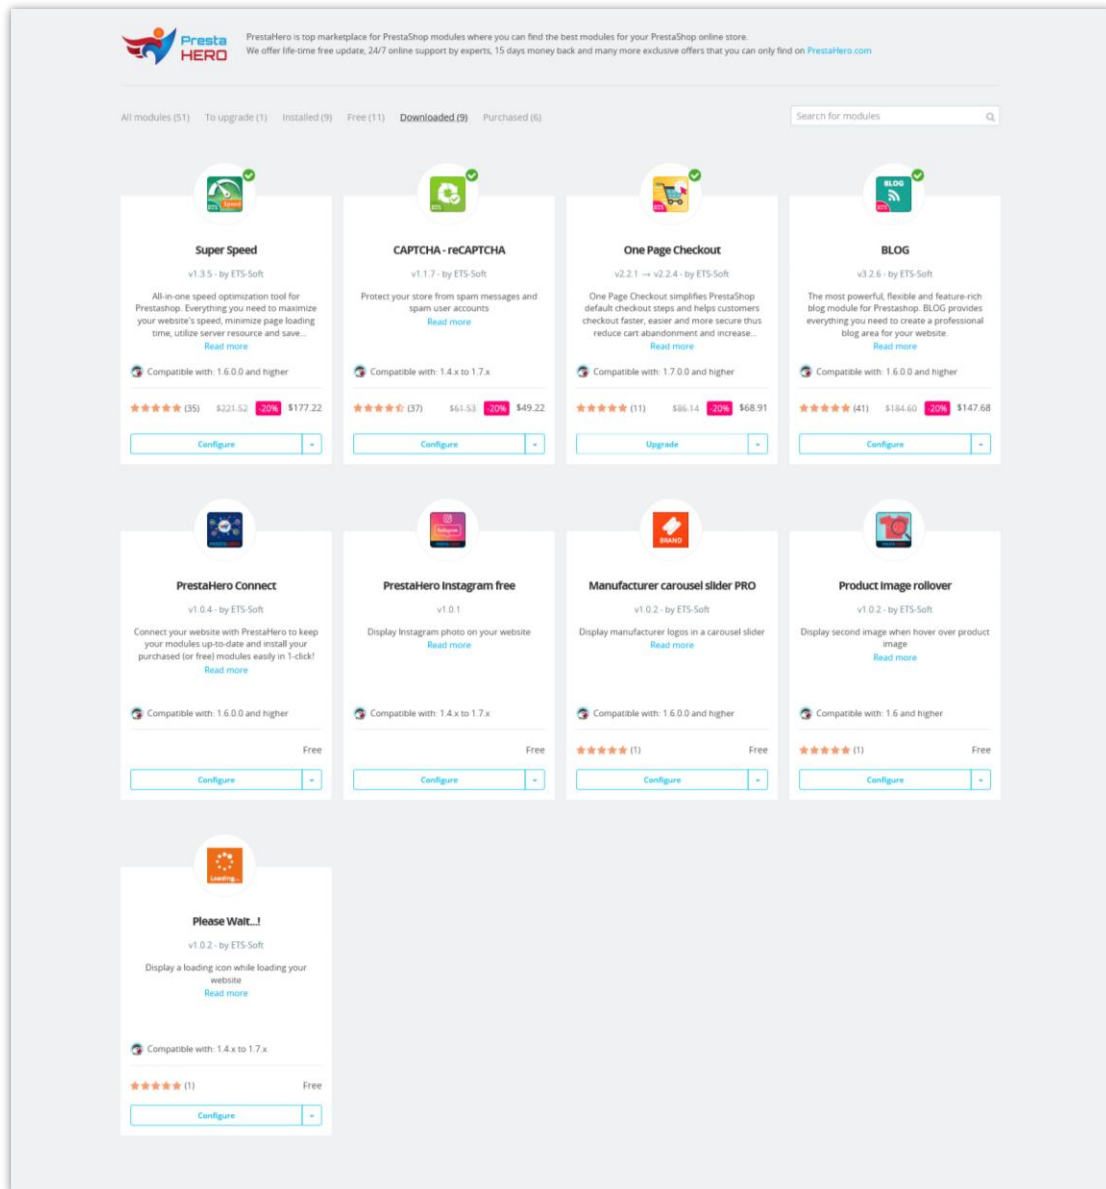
Presta HERO

PrestaHero is top marketplace for PrestaShop modules where you can find the best modules for your PrestaShop online store.
We offer life-time free update, 24/7 online support by experts, 15 days money back and many more exclusive offers that you can only find on PrestaHero.com

All modules (51) To upgrade (1) Installed (9) Free (11) Downloaded (9) Purchased (6)

Search for modules

Super Speed
v1.3.5 - by ETS-Soft
All-in-one speed optimization tool for Prestashop. Everything you need to maximize your website's speed, minimize page loading time, utilize server resource and save...
Read more
Compatible with: 1.6.0.0 and higher
(35) $221.52 -20% $177.22
Configure

CAPTCHA - reCAPTCHA
v1.1.7 - by ETS-Soft
Protect your store from spam messages and spam user accounts
Read more
Compatible with: 1.4.x to 1.7.x
(37) $61.53 -20% $49.22
Configure

One Page Checkout
v2.2.1 → v2.2.4 - by ETS-Soft
One Page Checkout simplifies PrestaShop default checkout steps and helps customers checkout faster, easier and more secure thus reduce cart abandonment and increase...
Read more
Compatible with: 1.7.0.0 and higher
(11) $86.14 -20% $68.91
Upgrade

BLOG
v3.2.6 - by ETS-Soft
The most powerful, flexible and feature-rich blog module for Prestashop. BLOG provides everything you need to create a professional blog area for your website.
Read more
Compatible with: 1.6.0.0 and higher
(41) $184.60 -20% $147.68
Configure

PrestaHero Connect
v1.0.4 - by ETS-Soft
Connect your website with PrestaHero to keep your modules up-to-date and install your purchased (or free) modules easily in 1-click!
Read more
Compatible with: 1.6.0.0 and higher
Free
Configure

PrestaHero Instagram free
v1.0.1
Display Instagram photo on your website
Read more
Compatible with: 1.4.x to 1.7.x
Free
Configure

Manufacturer carousel slider PRO
v1.0.2 - by ETS-Soft
Display manufacturer logos in a carousel slider
Read more
Compatible with: 1.6.0.0 and higher
(1) Free
Configure

Product image rollover
v1.0.2 - by ETS-Soft
Display second image when hover over product image
Read more
Compatible with: 1.6 and higher
(1) Free
Configure

Please Wait...!
v1.0.2 - by ETS-Soft
Display a loading icon while loading your website
Read more
Compatible with: 1.4.x to 1.7.x
(1) Free
Configure